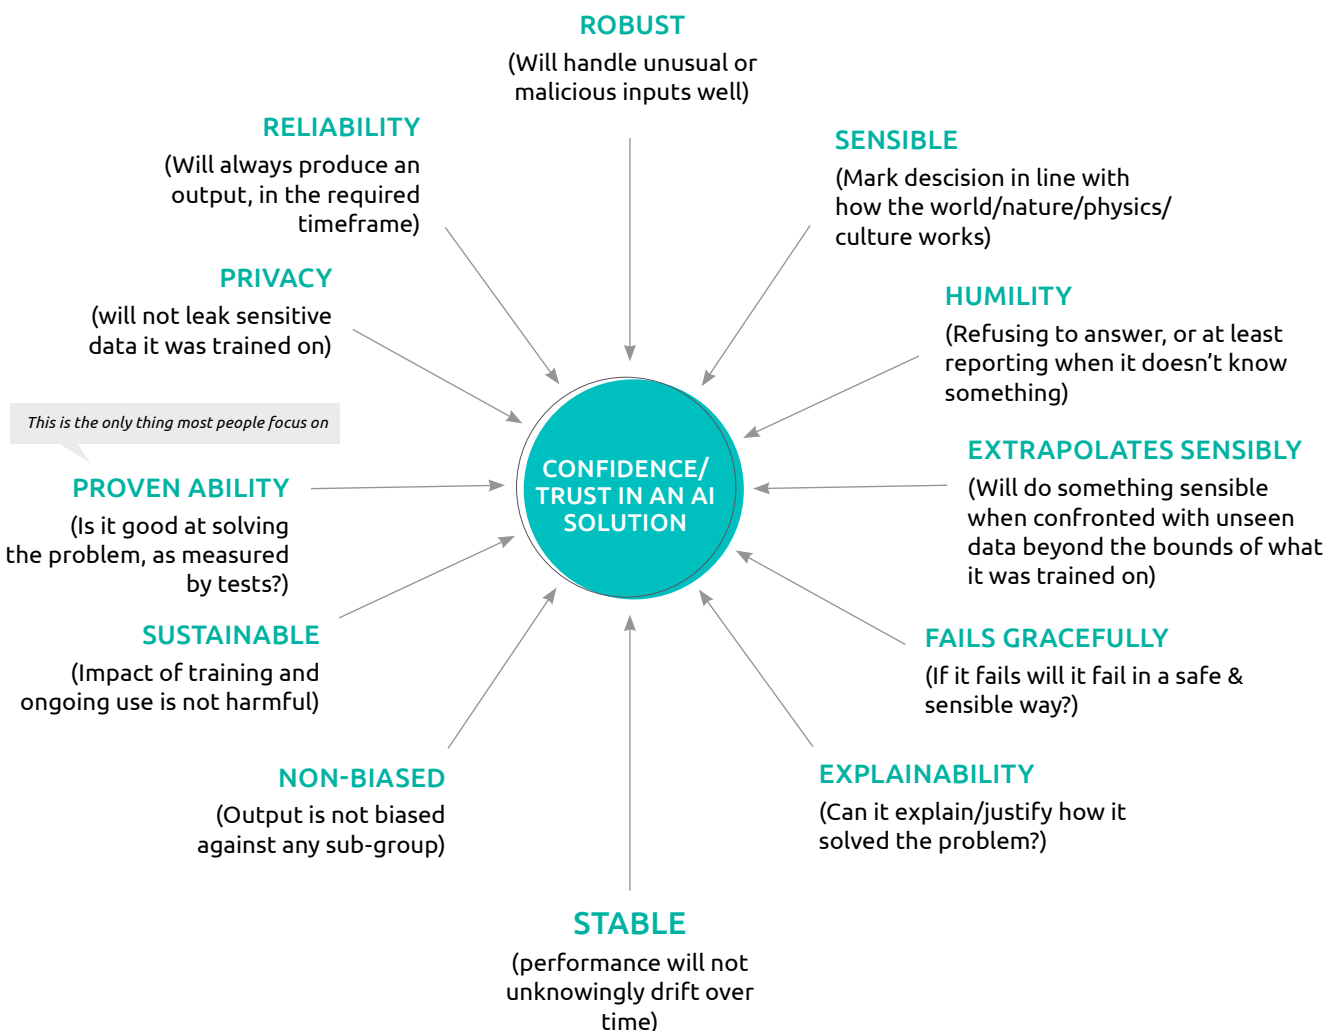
ROBUST
(Will handle unusual or malicious inputs well)

RELIABILITY
(Will always produce an output, in the required timeframe)

SENSIBLE
(Mark descision in line with how the world/nature/physics/ culture works)

PRIVACY
(will not leak sensitive data it was trained on)

HUMILITY
(Refusing to answer, or at least reporting when it doesn't know something)

This is the only thing most people focus on

CONFIDENCE/ TRUST IN AN AI SOLUTION

PROVEN ABILITY
(Is it good at solving the problem, as measured by tests?)

EXTRAPOLATES SENSIBLY
(Will do something sensible when confronted with unseen data beyond the bounds of what it was trained on)

SUSTAINABLE
(Impact of training and ongoing use is not harmful)

FAILS GRACEFULLY
(If it fails will it fail in a safe & sensible way?)

NON-BIASED
(Output is not biased against any sub-group)

EXPLAINABILITY
(Can it explain/justify how it solved the problem?)

STABLE
(performance will not unknowingly drift over time)